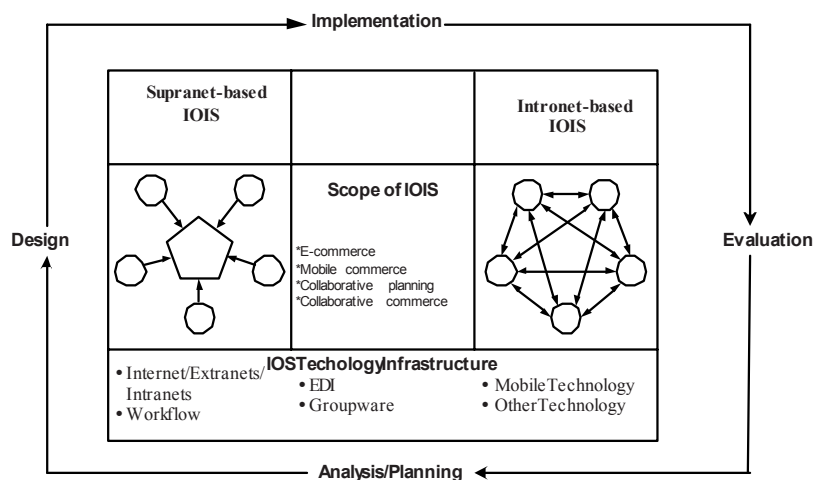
Implementation

Design

Evaluation

Analysis/Planning

| Supranet-based IOIS | | Intronet-based IOIS |
|---|---|---|
| | Scope of IOIS *E-commerce *Mobile commerce *Collaborative planning *Collaborative commerce | |

IOSTechologyInfrastructure

• Internet/Extranets/ Intranets
• Workflow
• EDI
• Groupware
• MobileTechnology
• OtherTechnology